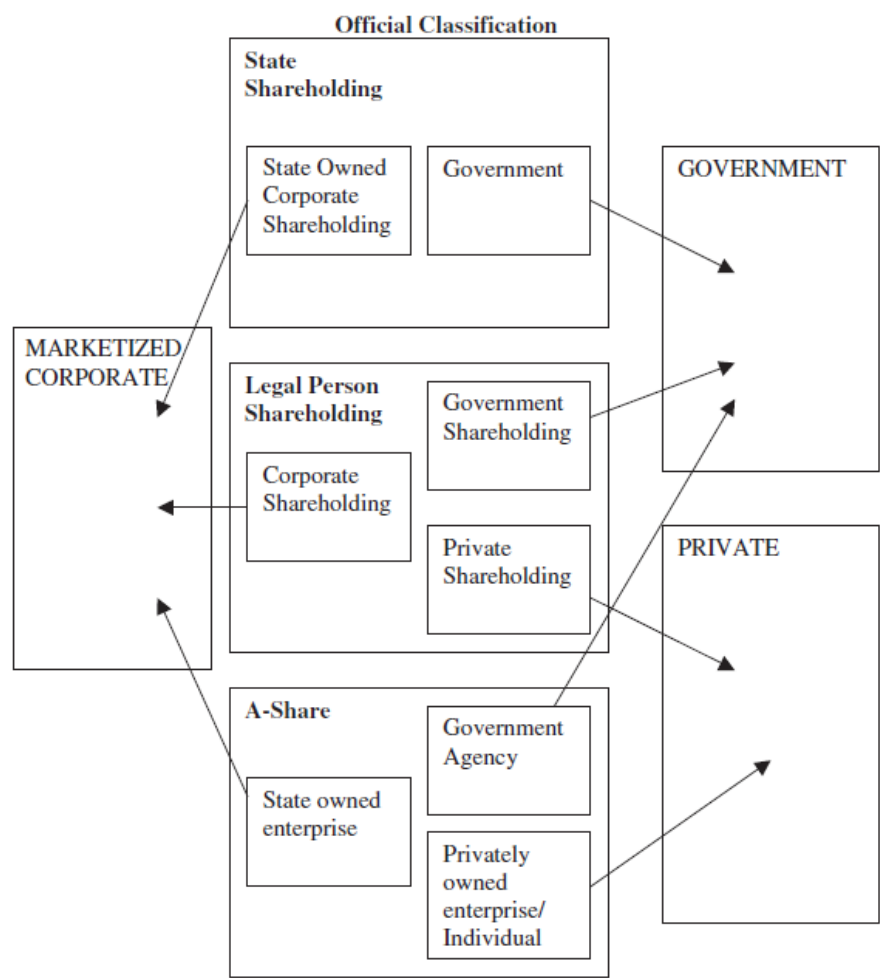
Official Classification

State Shareholding

State Owned Corporate Shareholding

Government

GOVERNMENT

MARKETIZED CORPORATE

Legal Person Shareholding

Government Shareholding

Corporate Shareholding

Private Shareholding

PRIVATE

A-Share

Government Agency

State owned enterprise

Privately owned enterprise/ Individual